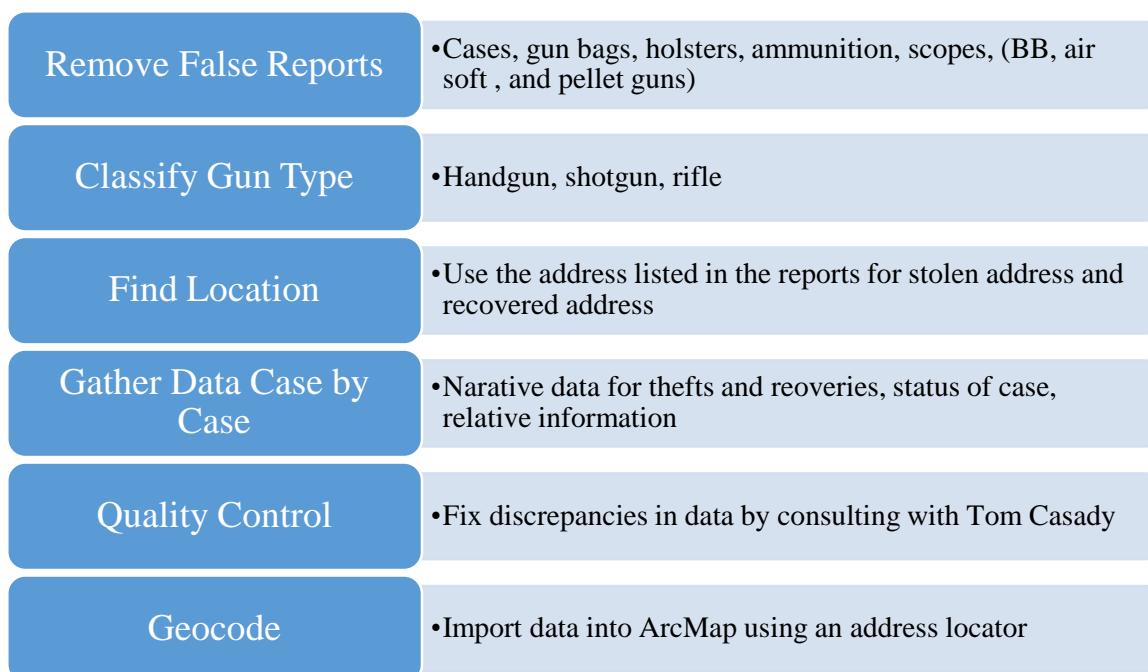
Remove False Reports

•Cases, gun bags, holsters, ammunition, scopes, (BB, air soft , and pellet guns)

Classify Gun Type

•Handgun, shotgun, rifle

Find Location

•Use the address listed in the reports for stolen address and recovered address

Gather Data Case by Case

•Narative data for thefts and reoveries, status of case, relative information

Quality Control

•Fix discrepancies in data by consulting with Tom Casady

Geocode

•Import data into ArcMap using an address locator